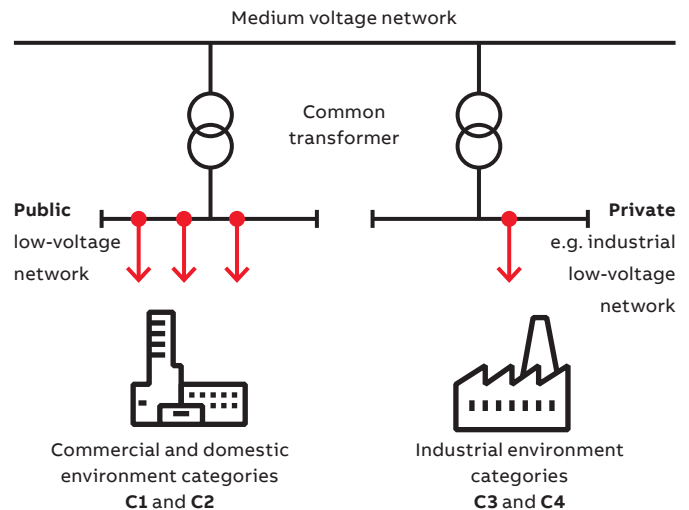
Medium voltage network

Common transformer

**Public** low-voltage network

**Private** e.g. industrial low-voltage network

Commercial and domestic environment categories **C1** and **C2**

Industrial environment categories **C3** and **C4**